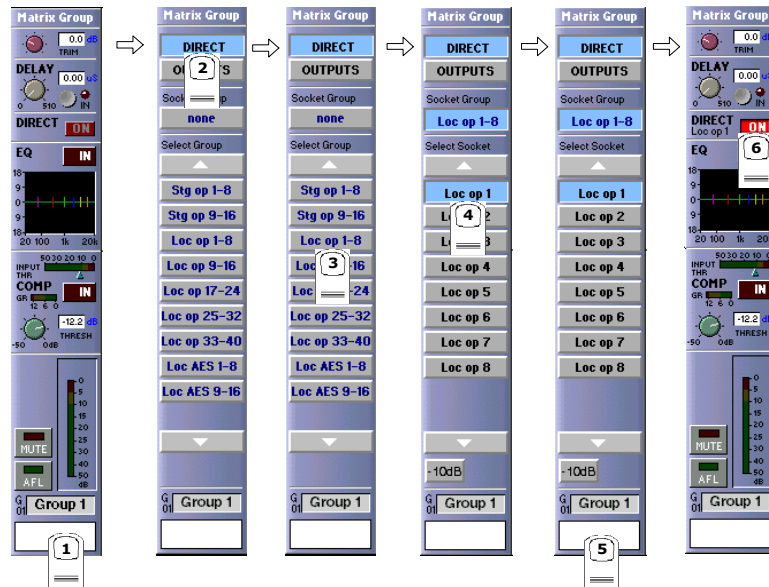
Matrix Group
0.0 dB
TRIM
DELAY
0.00 uS
0 510 IN
DIRECT ON
EQ IN
18
9
0
9
18
20 100 1k 20k
INPUT THR
50 30 20 10 0
COMP
GR
12 6 0
IN
-12.2 dB
-50 0dB THRESH
0
5
10
15
20
25
30
35
40
50
dB
MUTE
AFL
G 01 Group 1
1

Matrix Group
DIRECT
2
OU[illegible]TS
Sock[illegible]p
none
Select Group
Stg op 1-8
Stg op 9-16
Loc op 1-8
Loc op 9-16
Loc op 17-24
Loc op 25-32
Loc op 33-40
Loc AES 1-8
Loc AES 9-16
G 01 Group 1

Matrix Group
DIRECT
OUTPUTS
Socket Group
none
Select Group
Stg op 1-8
Stg op 9-16
Loc op 1-8
Loc 3 -16
Loc -24
Loc op 25-32
Loc op 33-40
Loc AES 1-8
Loc AES 9-16
G 01 Group 1

Matrix Group
DIRECT
OUTPUTS
Socket Group
Loc op 1-8
Select Socket
Loc op 1
L 4 2
L 3
Loc op 4
Loc op 5
Loc op 6
Loc op 7
Loc op 8
-10dB
G 01 Group 1

Matrix Group
DIRECT
OUTPUTS
Socket Group
Loc op 1-8
Select Socket
Loc op 1
Loc op 2
Loc op 3
Loc op 4
Loc op 5
Loc op 6
Loc op 7
Loc op 8
-10dB
G 01 Group 1
5

Matrix Group
TRIM
DELAY
0.00
0 510
DIRECT
Loc op 1
ON
6
EQ
18
9
0
9
18
20 100 1k 2
INPUT THR
50 30 20 10 0
COMP
GR
12 6 0
IN
-12.2
-50 0dB THRESH
0
5
10
15
20
25
30
35
40
MUTE
AFL
G 01 Group 1